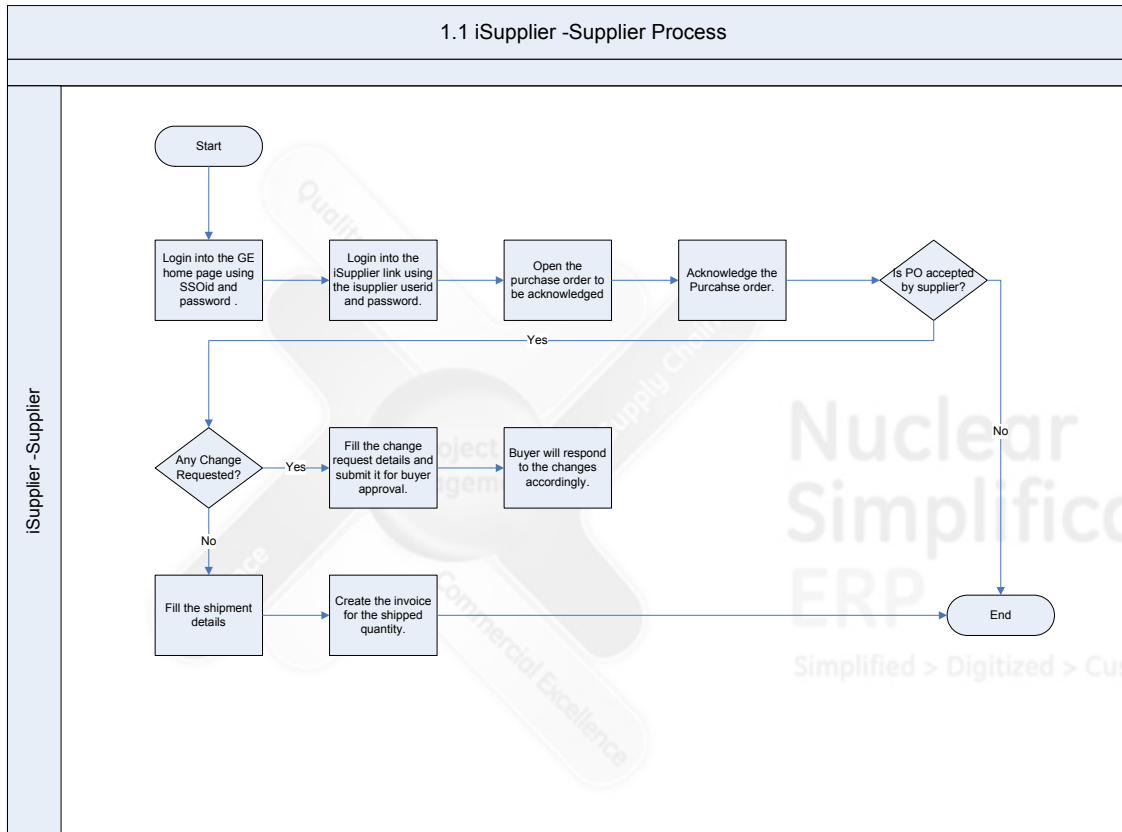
1.1 iSupplier -Supplier Process

iSupplier -Supplier

Start

Login into the GE home page using SSOid and password .

Login into the iSupplier link using the isupplier userid and password.

Open the purchase order to be acknowledged

Acknowledge the Purcahse order.

Is PO accepted by supplier?

Yes

No

Any Change Requested?

Yes

Fill the change request details and submit it for buyer approval.

Buyer will respond to the changes accordingly.

No

Fill the shipment details

Create the invoice for the shipped quantity.

End

Quality

Supply Chain

Project Management

Commercial Excellence

Nuclear Simplifica ERP

Simplified > Digitized > Cu